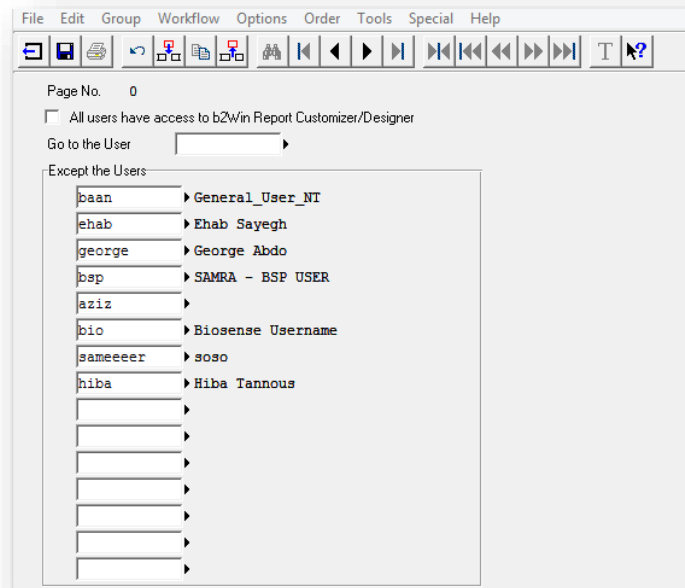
File Edit Group Workflow Options Order Tools Special Help

Page No. 0

All users have access to b2Win Report Customizer/Designer

Go to the User

Except the Users

baan General_User_NT
ehab Ehab Sayegh
george George Abdo
bsp SAMRA - BSP USER
aziz
bio Biosense Username
sameeeer soso
hiba Hiba Tannous